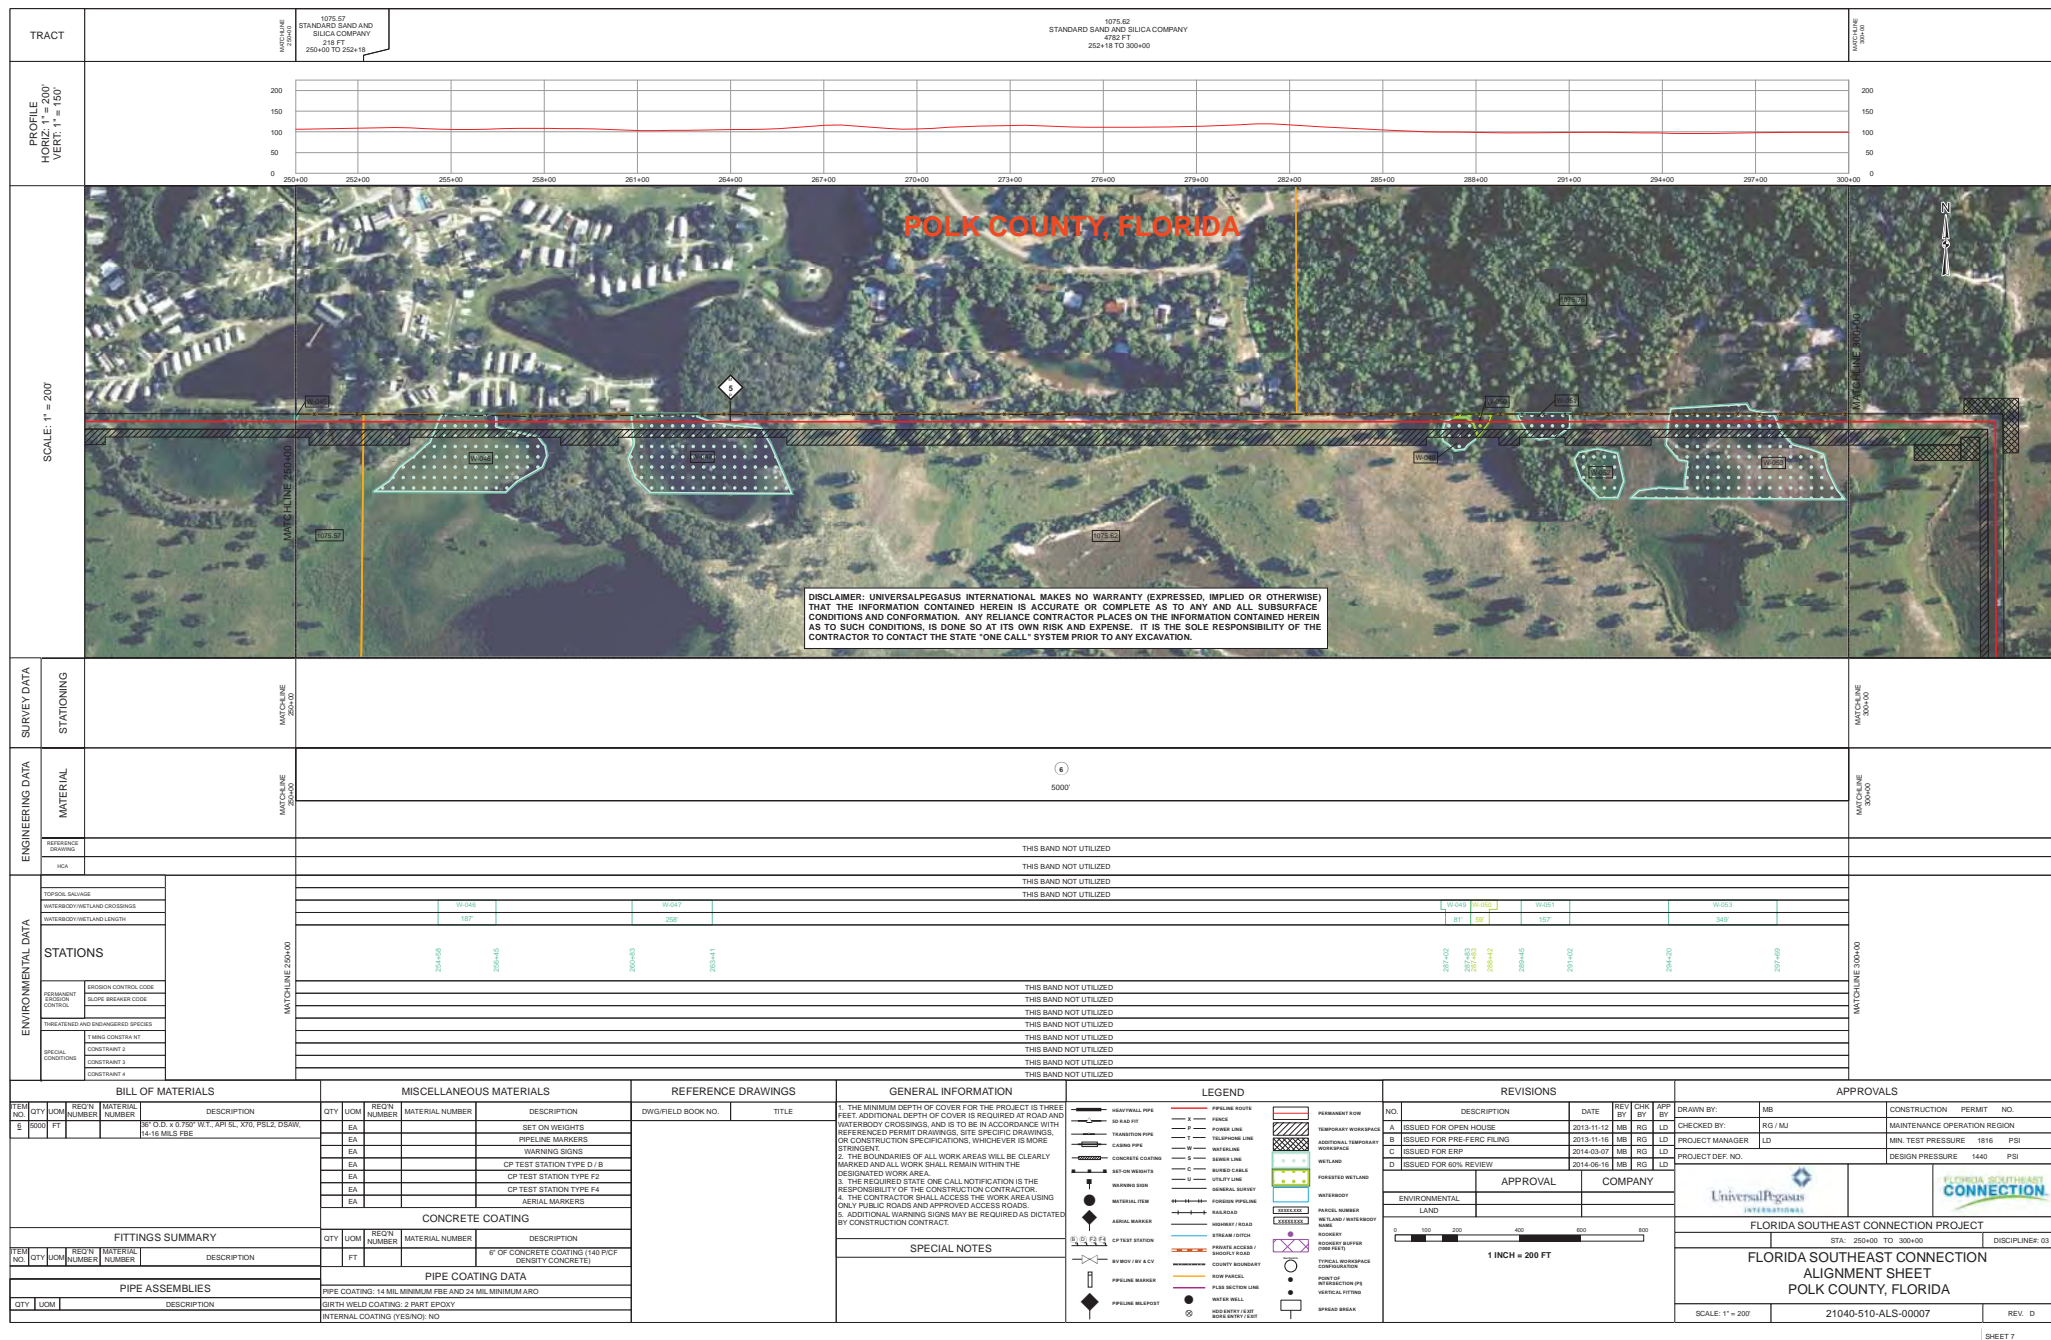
TRACT

MATCHLINE 250+00

1075.57
STANDARD SAND AND SILICA COMPANY
218 FT
250+00 TO 252+18

1075.62
STANDARD SAND AND SILICA COMPANY
4782 FT
252+18 TO 300+00

MATCHLINE 300+00

PROFILE
HORIZ: 1" = 200'
VERT: 1" = 150'

200 150 100 50 0

250+00 252+00 255+00 258+00 261+00 264+00 267+00 270+00 273+00 276+00 279+00 282+00 285+00 288+00 291+00 294+00 297+00 300+00

SCALE: 1" = 200'

POLK COUNTY, FLORIDA

N

MATCHLINE 250+00

MATCHLINE 300+00

5

W-046 W-047 W-049 W-050 W-051 W-052 W-053

1075.57 1075.62 1075.70

DISCLAIMER: UNIVERSALPEGASUS INTERNATIONAL MAKES NO WARRANTY (EXPRESSED, IMPLIED OR OTHERWISE) THAT THE INFORMATION CONTAINED HEREIN IS ACCURATE OR COMPLETE AS TO ANY AND ALL SUBSURFACE CONDITIONS AND CONFORMATION. ANY RELIANCE CONTRACTOR PLACES ON THE INFORMATION CONTAINED HEREIN AS TO SUCH CONDITIONS, IS DONE SO AT ITS OWN RISK AND EXPENSE. IT IS THE SOLE RESPONSIBILITY OF THE CONTRACTOR TO CONTACT THE STATE "ONE CALL" SYSTEM PRIOR TO ANY EXCAVATION.

SURVEY DATA
STATIONING
MATCHLINE 250+00
MATCHLINE 300+00

ENGINEERING DATA
MATERIAL
MATCHLINE 250+00
6
5000'
MATCHLINE 300+00

REFERENCE DRAWING
THIS BAND NOT UTILIZED
HCA
THIS BAND NOT UTILIZED

ENVIRONMENTAL DATA
TOPSOIL SALVAGE
THIS BAND NOT UTILIZED
WATERBODY/WETLAND CROSSINGS
THIS BAND NOT UTILIZED
W-046 W-047 W-049 W-050 W-051 W-053
WATERBODY/WETLAND LENGTH
187' 258' 81' 59' 157' 349'

STATIONS
MATCHLINE 250+00
254+58 256+45 260+83 263+41 287+02 287+83 288+42 289+45 291+02 294+20 297+69
MATCHLINE 300+00

PERMANENT EROSION CONTROL
EROSION CONTROL CODE
THIS BAND NOT UTILIZED
SLOPE BREAKER CODE
THIS BAND NOT UTILIZED
THREATENED AND ENDANGERED SPECIES
THIS BAND NOT UTILIZED
SPECIAL CONDITIONS
TIMING CONSTRAINT
THIS BAND NOT UTILIZED
CONSTRAINT 2
THIS BAND NOT UTILIZED
CONSTRAINT 3
THIS BAND NOT UTILIZED
CONSTRAINT 4
THIS BAND NOT UTILIZED

BILL OF MATERIALS

| ITEM NO. | QTY | UOM | REQ'N NUMBER | MATERIAL NUMBER | DESCRIPTION |
|---|---|---|---|---|---|
| 6 | 5000 | FT | | | 36" O.D. x 0.750" W.T., API 5L, X70, PSL2, DSAW, 14-16 MILS FBE |

FITTINGS SUMMARY

| ITEM NO. | QTY | UOM | REQ'N NUMBER | MATERIAL NUMBER | DESCRIPTION |
|---|---|---|---|---|---|

PIPE ASSEMBLIES

| QTY | UOM | DESCRIPTION |
|---|---|---|

MISCELLANEOUS MATERIALS

| QTY | UOM | REQ'N NUMBER | MATERIAL NUMBER | DESCRIPTION |
|---|---|---|---|---|
| | EA | | | SET ON WEIGHTS |
| | EA | | | PIPELINE MARKERS |
| | EA | | | WARNING SIGNS |
| | EA | | | CP TEST STATION TYPE D / B |
| | EA | | | CP TEST STATION TYPE F2 |
| | EA | | | CP TEST STATION TYPE F4 |
| | EA | | | AERIAL MARKERS |

CONCRETE COATING

| QTY | UOM | REQ'N NUMBER | MATERIAL NUMBER | DESCRIPTION |
|---|---|---|---|---|
| | FT | | | 6" OF CONCRETE COATING (140 P/CF DENSITY CONCRETE) |

PIPE COATING DATA
PIPE COATING: 14 MIL MINIMUM FBE AND 24 MIL MINIMUM ARO
GIRTH WELD COATING: 2 PART EPOXY
INTERNAL COATING (YES/NO): NO

REFERENCE DRAWINGS

| DWG/FIELD BOOK NO. | TITLE |
|---|---|

GENERAL INFORMATION
1. THE MINIMUM DEPTH OF COVER FOR THE PROJECT IS THREE FEET. ADDITIONAL DEPTH OF COVER IS REQUIRED AT ROAD AND WATERBODY CROSSINGS, AND IS TO BE IN ACCORDANCE WITH REFERENCED PERMIT DRAWINGS, SITE SPECIFIC DRAWINGS, OR CONSTRUCTION SPECIFICATIONS, WHICHEVER IS MORE STRINGENT.
2. THE BOUNDARIES OF ALL WORK AREAS WILL BE CLEARLY MARKED AND ALL WORK SHALL REMAIN WITHIN THE DESIGNATED WORK AREA.
3. THE REQUIRED STATE ONE CALL NOTIFICATION IS THE RESPONSIBILITY OF THE CONSTRUCTION CONTRACTOR.
4. THE CONTRACTOR SHALL ACCESS THE WORK AREA USING ONLY PUBLIC ROADS AND APPROVED ACCESS ROADS.
5. ADDITIONAL WARNING SIGNS MAY BE REQUIRED AS DICTATED BY CONSTRUCTION CONTRACT.

SPECIAL NOTES

LEGEND
HEAVYWALL PIPE
5D RAD FIT
TRANSITION PIPE
CASING PIPE
CONCRETE COATING
SET-ON WEIGHTS
WARNING SIGN
MATERIAL ITEM
AERIAL MARKER
CP TEST STATION
BV MOV / BV & CV
PIPELINE MARKER
PIPELINE MILEPOST
PIPELINE ROUTE
FENCE
POWER LINE
TELEPHONE LINE
WATERLINE
SEWER LINE
BURIED CABLE
UTILITY LINE
GENERAL SURVEY
FOREIGN PIPELINE
RAILROAD
HIGHWAY / ROAD
STREAM / DITCH
PRIVATE ACCESS / SHOOFLY ROAD
COUNTY BOUNDARY
ROW PARCEL
PLSS SECTION LINE
WATER WELL
HDD ENTRY / EXIT BORE ENTRY / EXIT
PERMANENT ROW
TEMPORARY WORKSPACE
ADDITIONAL TEMPORARY WORKSPACE
WETLAND
FORESTED WETLAND
WATERBODY
PARCEL NUMBER
WETLAND / WATERBODY NAME
ROOKERY
ROOKERY BUFFER (1000 FEET)
TYPICAL WORKSPACE CONFIGURATION
POINT OF INTERSECTION (PI)
VERTICAL FITTING
SPREAD BREAK

REVISIONS

| NO. | DESCRIPTION | DATE | REV BY | CHK BY | APP BY |
|---|---|---|---|---|---|
| A | ISSUED FOR OPEN HOUSE | 2013-11-12 | MB | RG | LD |
| B | ISSUED FOR PRE-FERC FILING | 2013-11-16 | MB | RG | LD |
| C | ISSUED FOR ERP | 2014-03-07 | MB | RG | LD |
| D | ISSUED FOR 60% REVIEW | 2014-06-16 | MB | RG | LD |

| | APPROVAL | COMPANY |
|---|---|---|
| ENVIRONMENTAL | | |
| LAND | | |

0 100 200 400 600 800
1 INCH = 200 FT

APPROVALS
DRAWN BY: MB
CHECKED BY: RG / MJ
PROJECT MANAGER LD
PROJECT DEF. NO.
CONSTRUCTION PERMIT NO.
MAINTENANCE OPERATION REGION
MIN. TEST PRESSURE 1816 PSI
DESIGN PRESSURE 1440 PSI

UniversalPegasus INTERNATIONAL
FLORIDA SOUTHEAST CONNECTION

FLORIDA SOUTHEAST CONNECTION PROJECT
STA: 250+00 TO 300+00
DISCIPLINE#: 03
FLORIDA SOUTHEAST CONNECTION
ALIGNMENT SHEET
POLK COUNTY, FLORIDA
SCALE: 1" = 200'
21040-510-ALS-00007
REV. D
SHEET 7